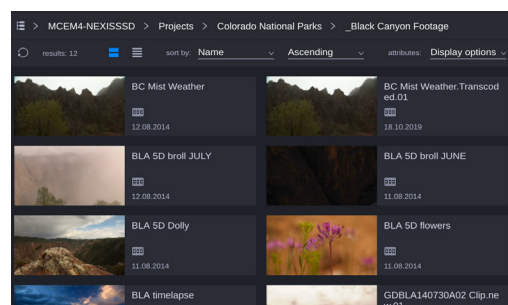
> MCEM4-NEXISSSD > Projects > Colorado National Parks > _Black Canyon Footage

results: 12 sort by: Name Ascending attributes: Display options

BC Mist Weather
12.08.2014

BC Mist Weather.Transcoded.01
18.10.2019

BLA 5D broll JULY
12.08.2014

BLA 5D broll JUNE
11.08.2014

BLA 5D Dolly
11.08.2014

BLA 5D flowers
11.08.2014

BLA timelapse

GDBLA140730A02 Clip.ne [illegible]